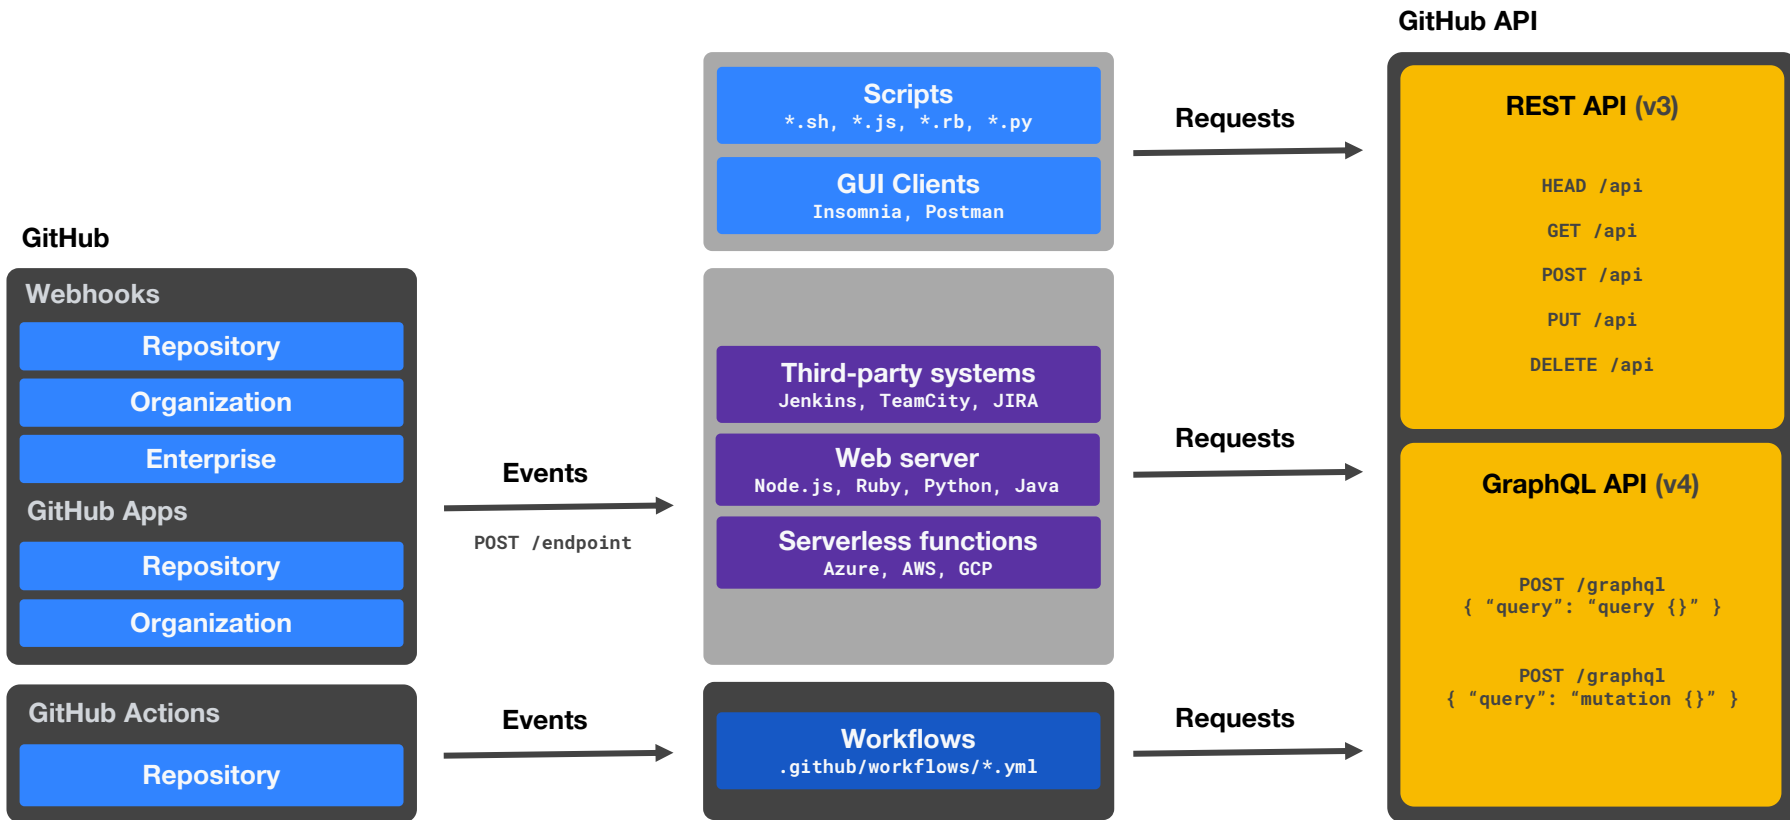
GitHub API

Scripts
*.sh, *.js, *.rb, *.py

GUI Clients
Insomnia, Postman

Requests

REST API (v3)

HEAD /api

GET /api

POST /api

PUT /api

DELETE /api

GitHub

Webhooks

Repository

Organization

Enterprise

GitHub Apps

Repository

Organization

Events

POST /endpoint

Third-party systems
Jenkins, TeamCity, JIRA

Web server
Node.js, Ruby, Python, Java

Serverless functions
Azure, AWS, GCP

Requests

GraphQL API (v4)

POST /graphql
{ "query": "query {}" }

POST /graphql
{ "query": "mutation {}" }

GitHub Actions

Repository

Events

Workflows
.github/workflows/*.yml

Requests